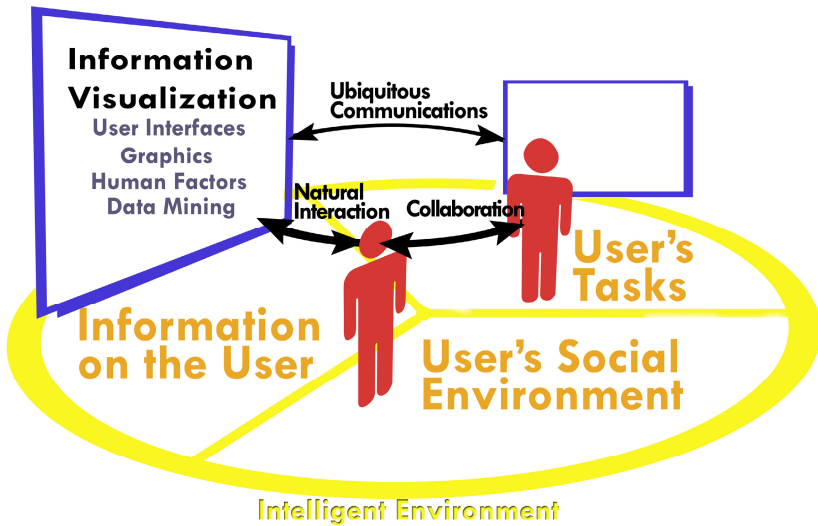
Information Visualization
User Interfaces
Graphics
Human Factors
Data Mining

Ubiquitous Communications

Natural Interaction

Collaboration

User's Tasks

Information on the User

User's Social Environment

Intelligent Environment